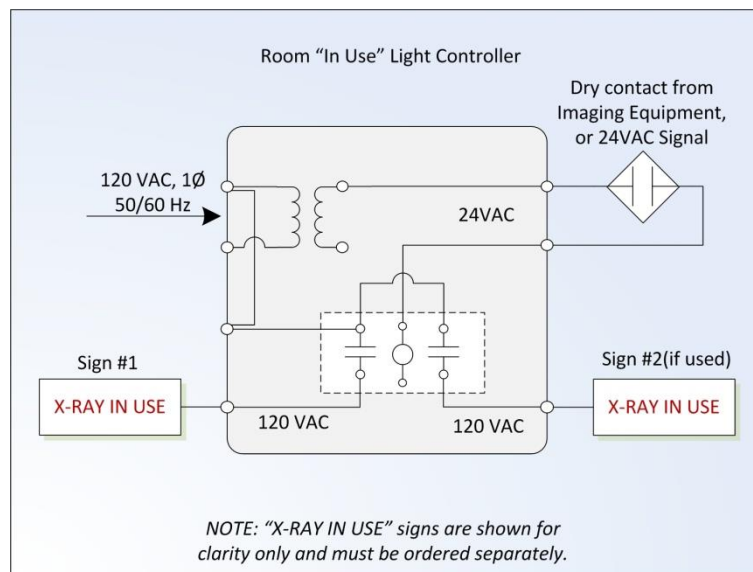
Room “In Use” Light Controller

Dry contact from Imaging Equipment, or 24VAC Signal

120 VAC, 1Ø
50/60 Hz

24VAC

Sign #1

X-RAY IN USE

120 VAC

120 VAC

Sign #2(if used)

X-RAY IN USE

NOTE: “X-RAY IN USE” signs are shown for clarity only and must be ordered separately.